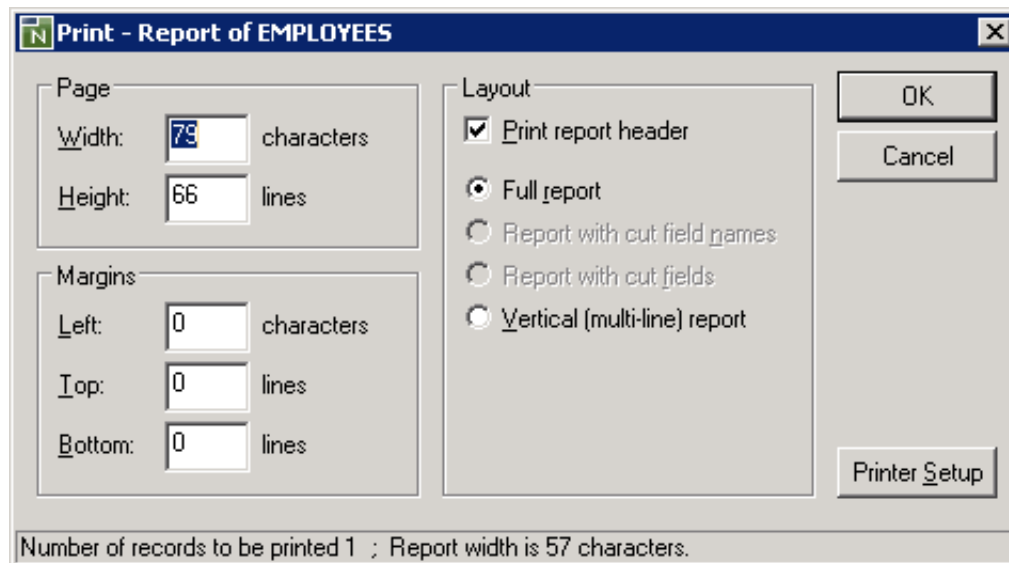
Print - Report of EMPLOYEES

Page
Width: 79 characters
Height: 66 lines

Margins
Left: 0 characters
Top: 0 lines
Bottom: 0 lines

Layout
Print report header
Full report
Report with cut field names
Report with cut fields
Vertical (multi-line) report

OK
Cancel
Printer Setup

Number of records to be printed 1 ; Report width is 57 characters.